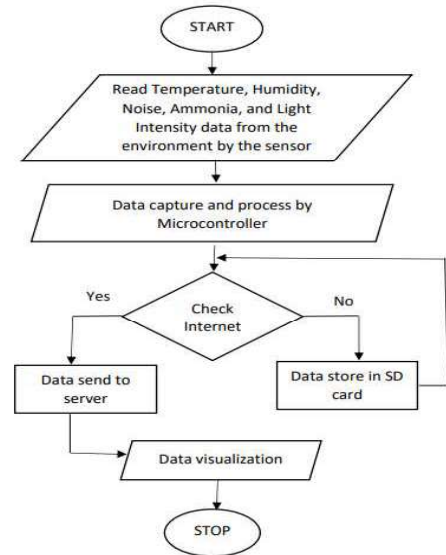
START

Read Temperature, Humidity, Noise, Ammonia, and Light Intensity data from the environment by the sensor

Data capture and process by Microcontroller

Check Internet

Yes

No

Data send to server

Data store in SD card

Data visualization

STOP